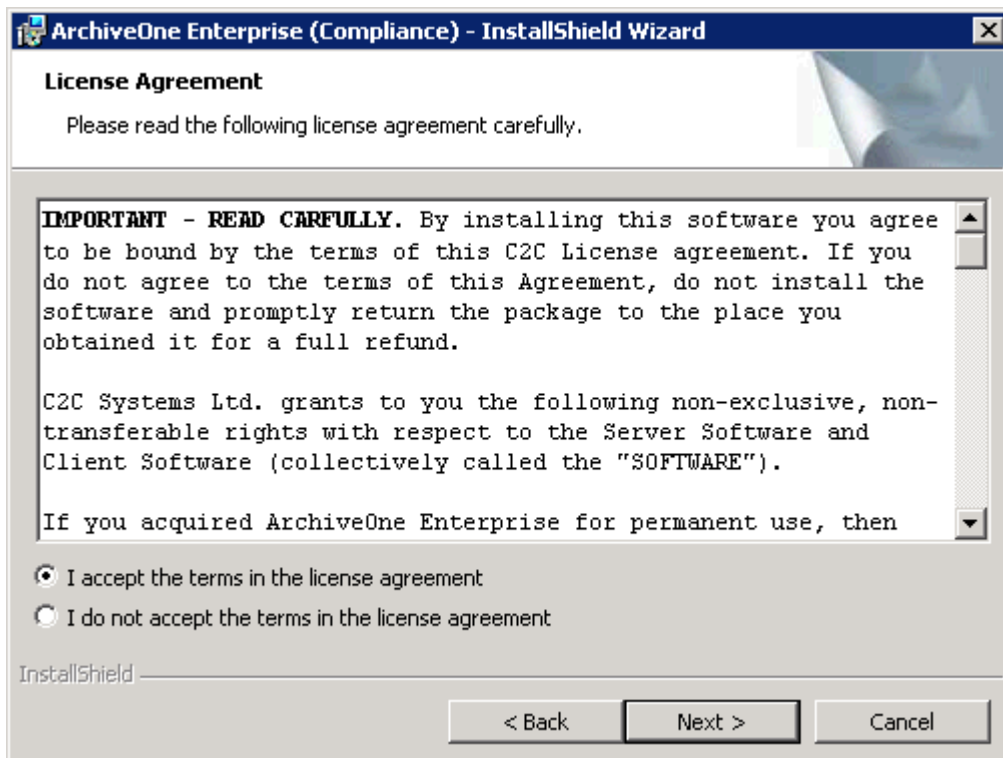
ArchiveOne Enterprise (Compliance) - InstallShield Wizard

License Agreement

Please read the following license agreement carefully.

IMPORTANT - READ CARFULLY. By installing this software you agree to be bound by the terms of this C2C License agreement. If you do not agree to the terms of this Agreement, do not install the software and promptly return the package to the place you obtained it for a full refund.

C2C Systems Ltd. grants to you the following non-exclusive, non-transferable rights with respect to the Server Software and Client Software (collectively called the "SOFTWARE").

If you acquired ArchiveOne Enterprise for permanent use, then

I accept the terms in the license agreement

I do not accept the terms in the license agreement

InstallShield

< Back

Next >

Cancel